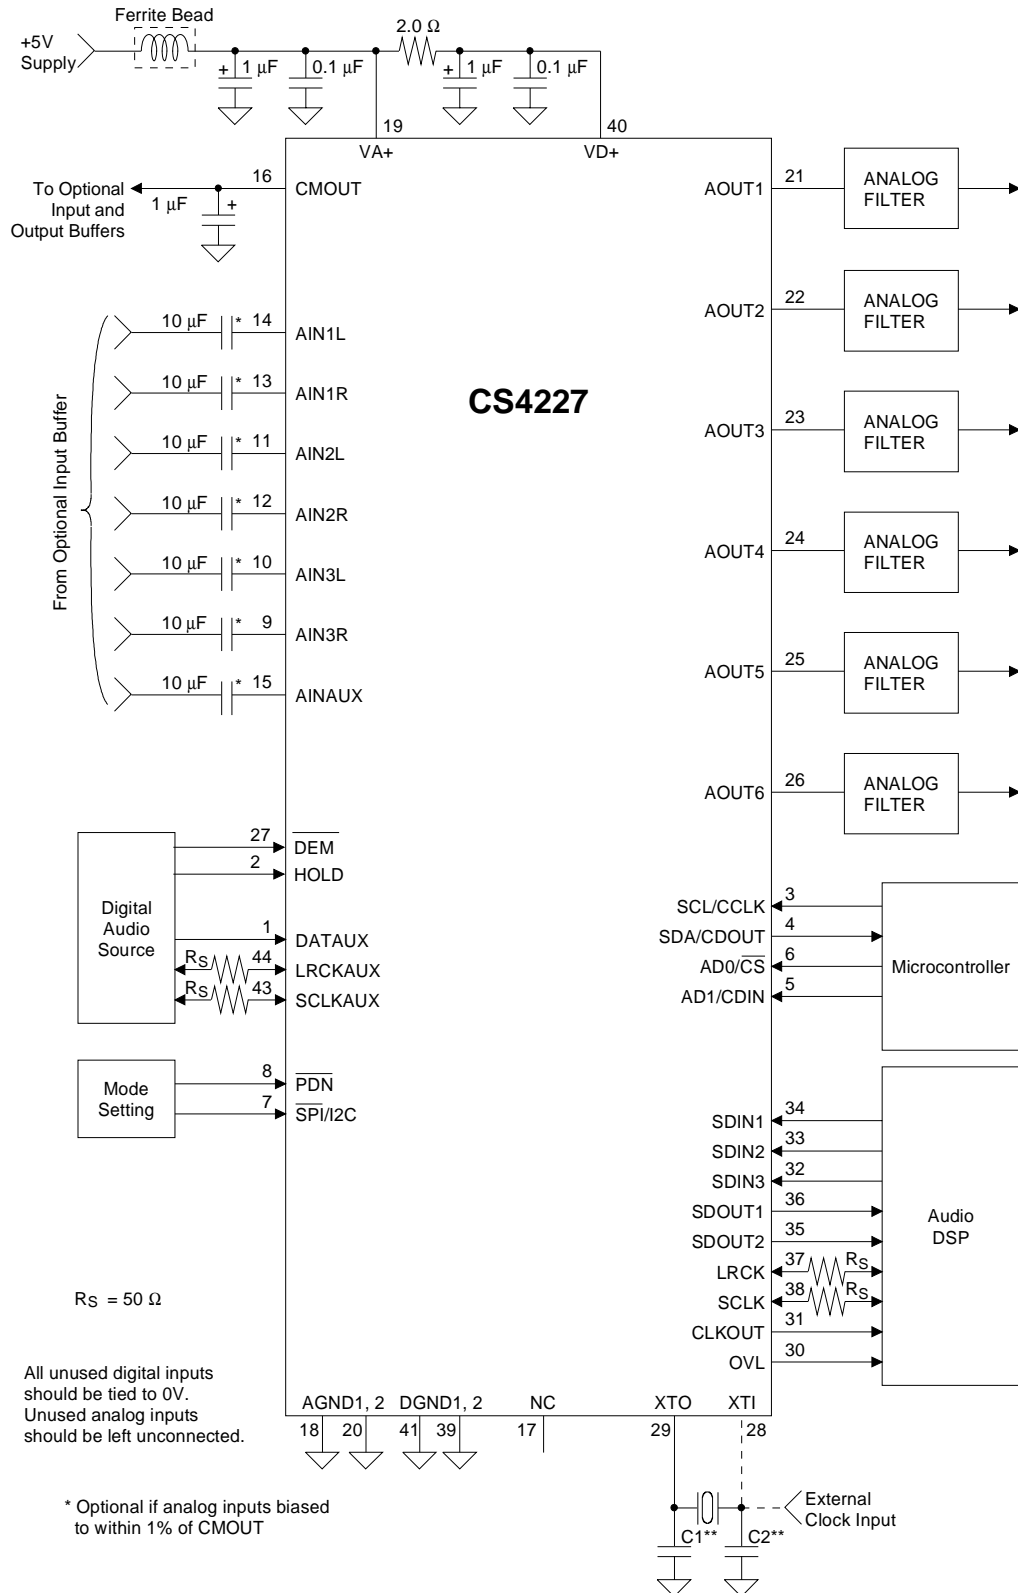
Ferrite Bead

+5V Supply

2.0 Ω

+ 1 µF

0.1 µF

+ 1 µF

0.1 µF

19

40

VA+

VD+

16

To Optional Input and Output Buffers

1 µF

+

CMOUT

From Optional Input Buffer

10 µF * 14 AIN1L

10 µF * 13 AIN1R

10 µF * 11 AIN2L

10 µF * 12 AIN2R

10 µF * 10 AIN3L

10 µF * 9 AIN3R

10 µF * 15 AINAUX

CS4227

AOUT1 21 ANALOG FILTER

AOUT2 22 ANALOG FILTER

AOUT3 23 ANALOG FILTER

AOUT4 24 ANALOG FILTER

AOUT5 25 ANALOG FILTER

AOUT6 26 ANALOG FILTER

Digital Audio Source

27 $\overline{DEM}$

2 HOLD

1 DATAUX

$R_S$ 44 LRCKAUX

$R_S$ 43 SCLKAUX

Mode Setting

8 $\overline{PDN}$

7 $\overline{SPI}$/I2C

3 SCL/CCLK

4 SDA/CDOUT

6 AD0/$\overline{CS}$

5 AD1/CDIN

Microcontroller

34 SDIN1

33 SDIN2

32 SDIN3

36 SDOUT1

35 SDOUT2

37 LRCK $R_S$

38 SCLK $R_S$

31 CLKOUT

30 OVL

Audio DSP

$R_S$ = 50 Ω

All unused digital inputs should be tied to 0V. Unused analog inputs should be left unconnected.

AGND1, 2 DGND1, 2 NC XTO XTI

18 20 41 39 17 29 28

External Clock Input

C1** C2**

* Optional if analog inputs biased to within 1% of CMOUT